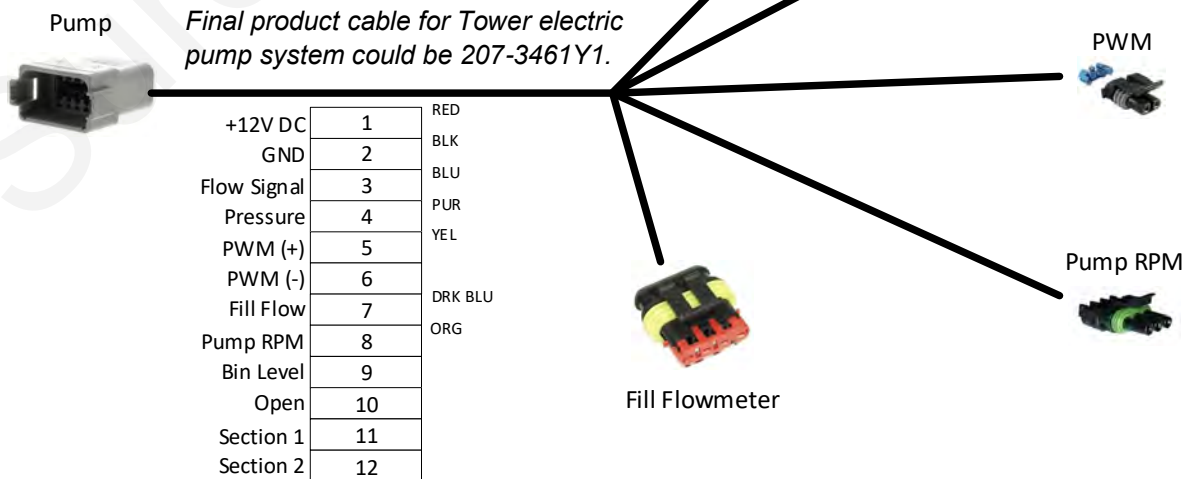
Pump

*Final product cable for Tower electric pump system could be 207-3461Y1.*

PWM

| | | |
|---|---|---|
| +12V DC | 1 | RED |
| GND | 2 | BLK |
| Flow Signal | 3 | BLU |
| Pressure | 4 | PUR |
| PWM (+) | 5 | YEL |
| PWM (-) | 6 | |
| Fill Flow | 7 | DRK BLU |
| Pump RPM | 8 | ORG |
| Bin Level | 9 | |
| Open | 10 | |
| Section 1 | 11 | |
| Section 2 | 12 | |

Pump RPM

Fill Flowmeter